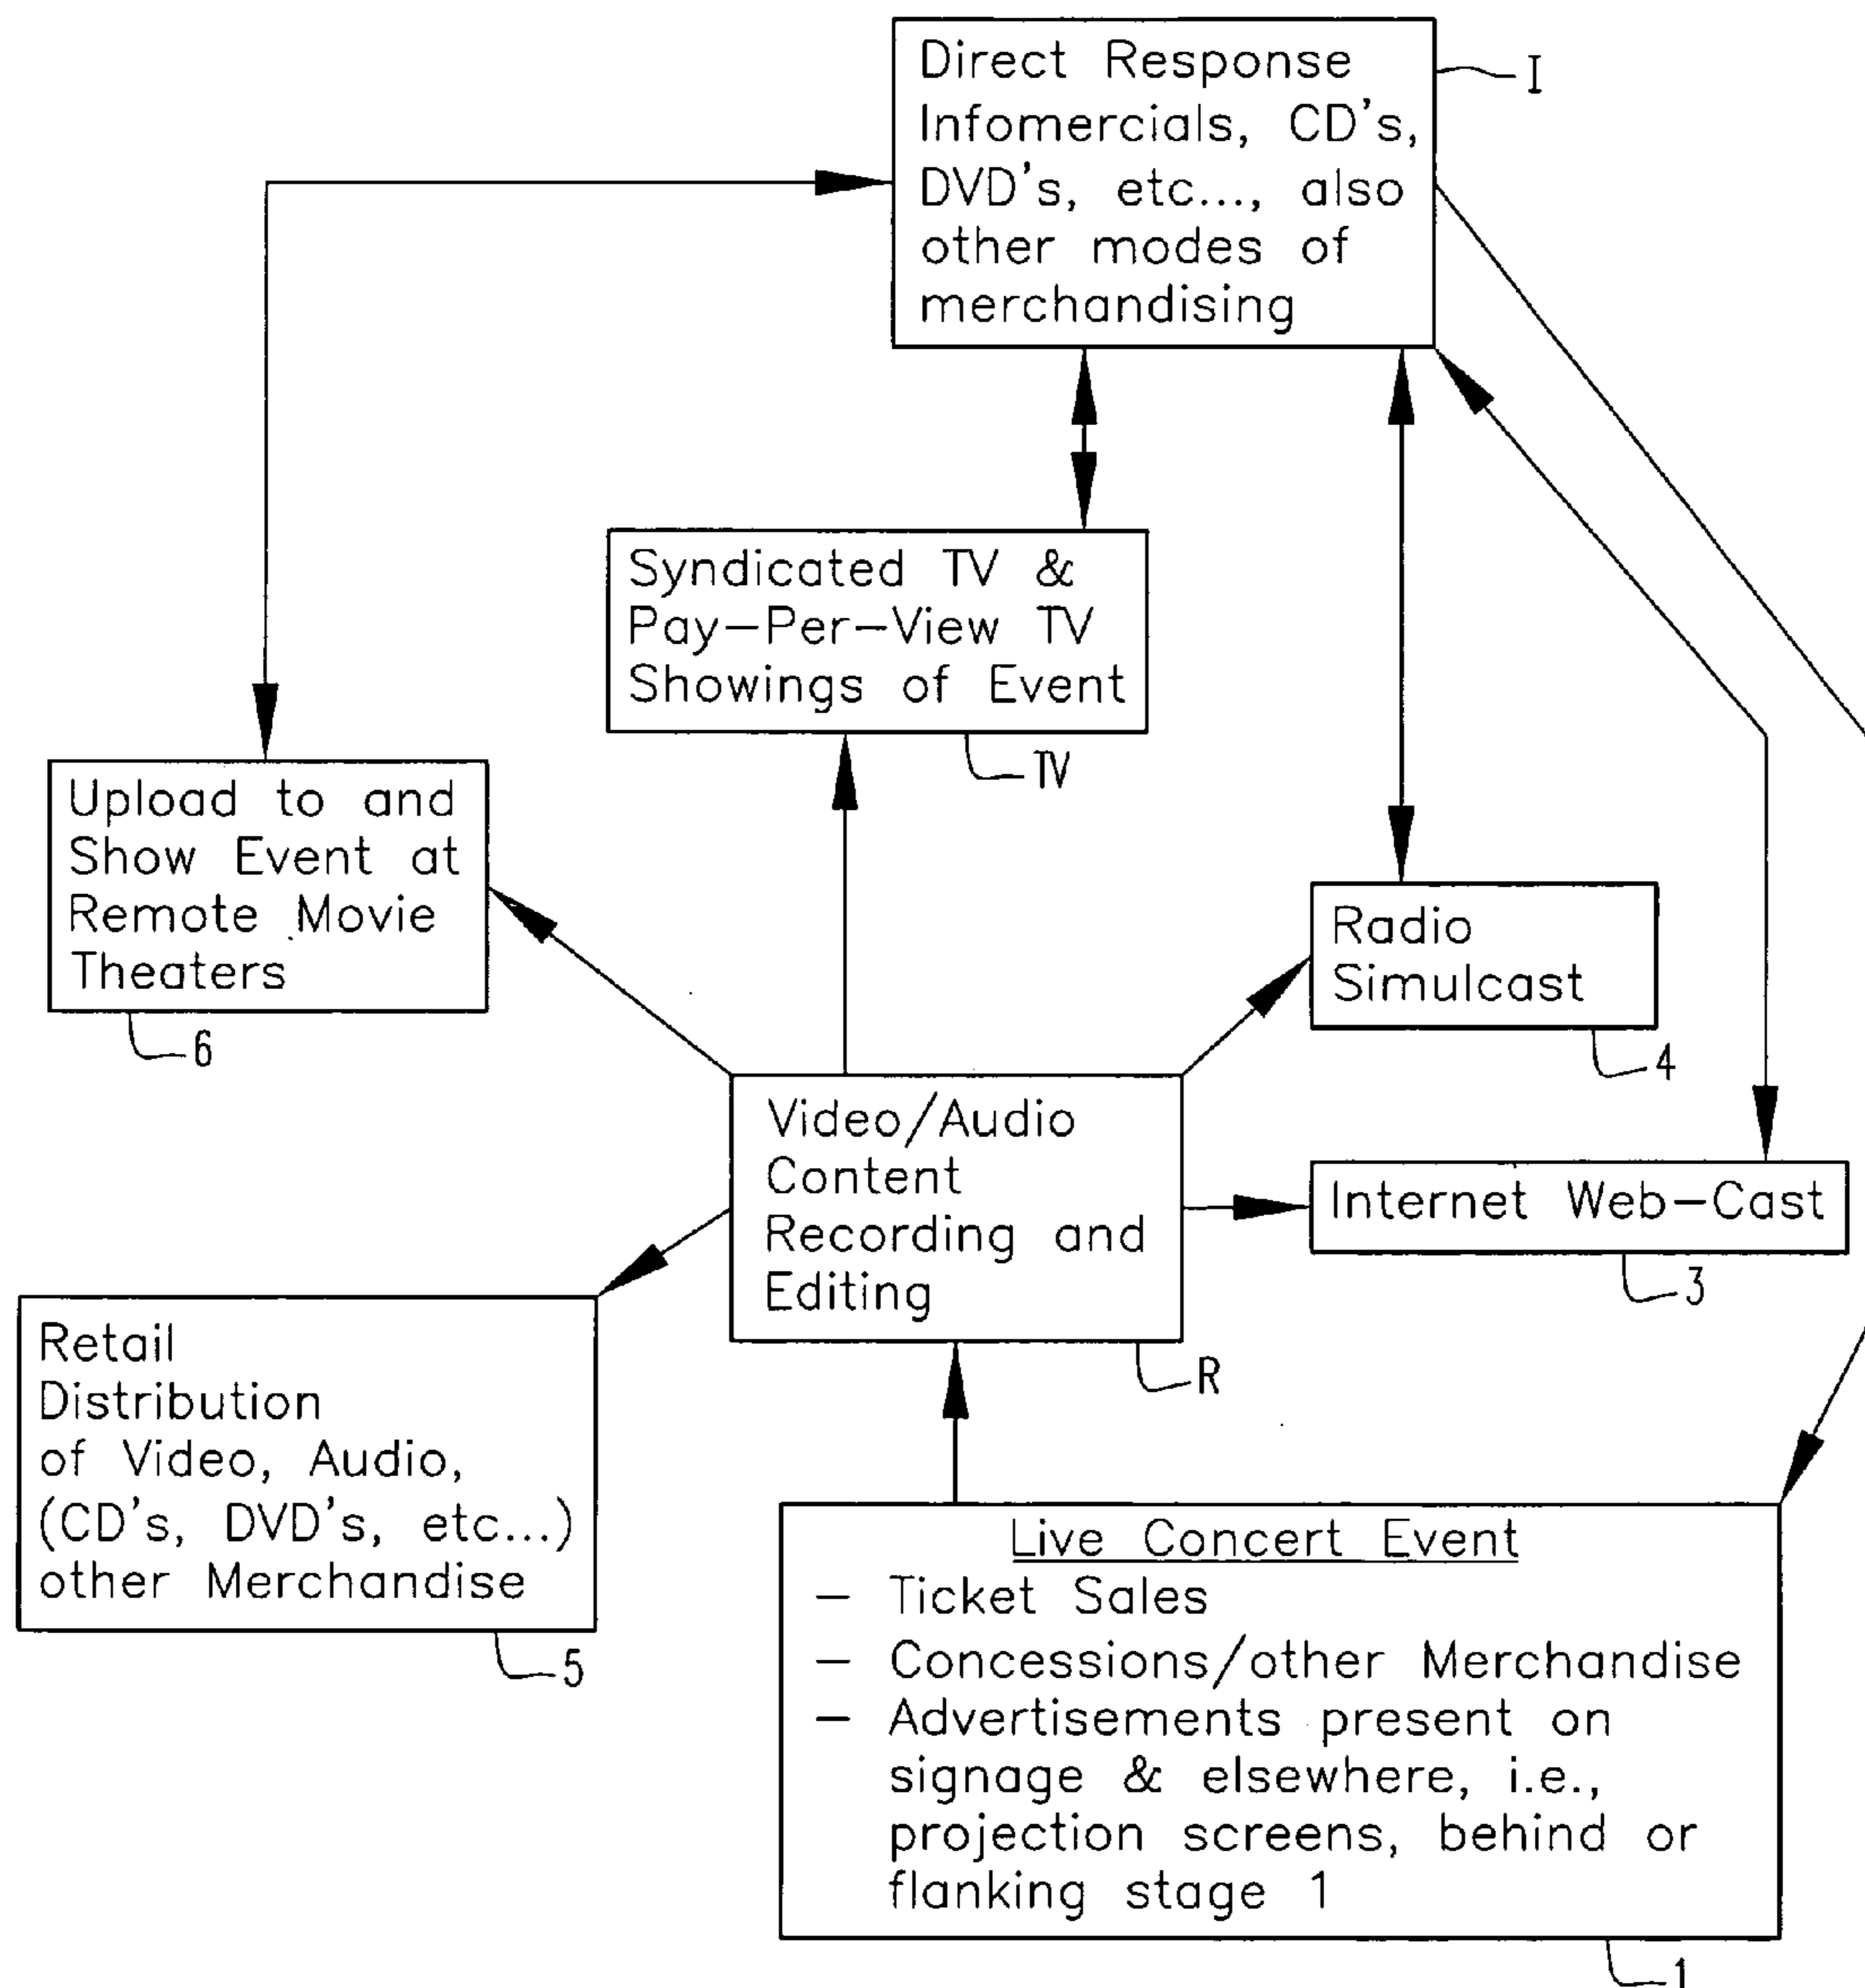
Direct Response Infomercials, CD's, DVD's, etc..., also other modes of merchandising

I

Syndicated TV & Pay-Per-View TV Showings of Event

TV

Upload to and Show Event at Remote Movie Theaters

6

Radio Simulcast

4

Video/Audio Content Recording and Editing

R

Internet Web-Cast

3

Retail Distribution of Video, Audio, (CD's, DVD's, etc...) other Merchandise

5

Live Concert Event
– Ticket Sales
– Concessions/other Merchandise
– Advertisements present on signage & elsewhere, i.e., projection screens, behind or flanking stage 1

1